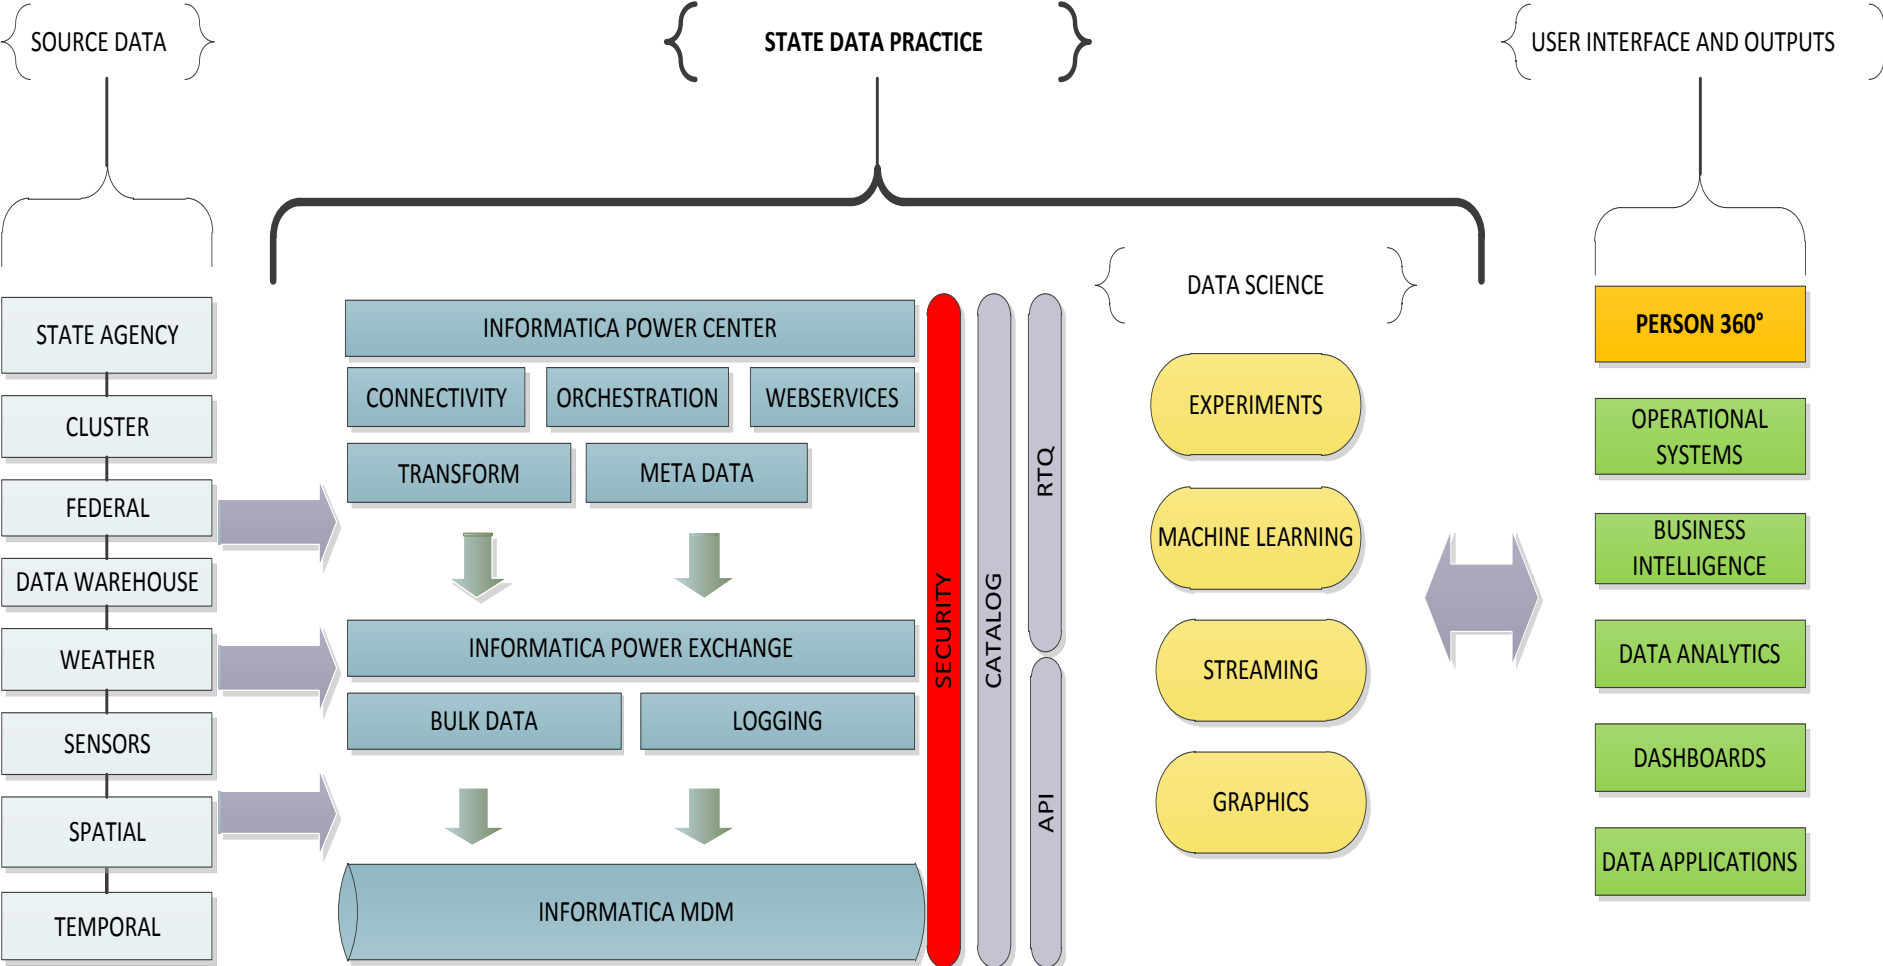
SOURCE DATA

STATE DATA PRACTICE

USER INTERFACE AND OUTPUTS

STATE AGENCY
CLUSTER
FEDERAL
DATA WAREHOUSE
WEATHER
SENSORS
SPATIAL
TEMPORAL

INFORMATICA POWER CENTER
CONNECTIVITY
ORCHESTRATION
WEBSERVICES
TRANSFORM
META DATA

INFORMATICA POWER EXCHANGE
BULK DATA
LOGGING

INFORMATICA MDM

SECURITY
CATALOG
RTQ
API

DATA SCIENCE
EXPERIMENTS
MACHINE LEARNING
STREAMING
GRAPHICS

PERSON 360°
OPERATIONAL SYSTEMS
BUSINESS INTELLIGENCE
DATA ANALYTICS
DASHBOARDS
DATA APPLICATIONS